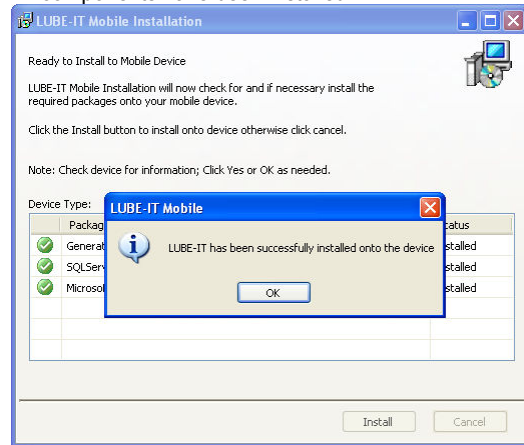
LUBE-IT Mobile Installation

Ready to Install to Mobile Device

LUBE-IT Mobile Installation will now check for and if necessary install the required packages onto your mobile device.

Click the Install button to install onto device otherwise click cancel.

Note: Check device for information; Click Yes or OK as needed.

Device Type:

| Packag | tatus |
|---|---|
| Generat | stalled |
| SQLServ | stalled |
| Microso | stalled |

LUBE-IT Mobile

LUBE-IT has been successfully installed onto the device

OK

Install

Cancel